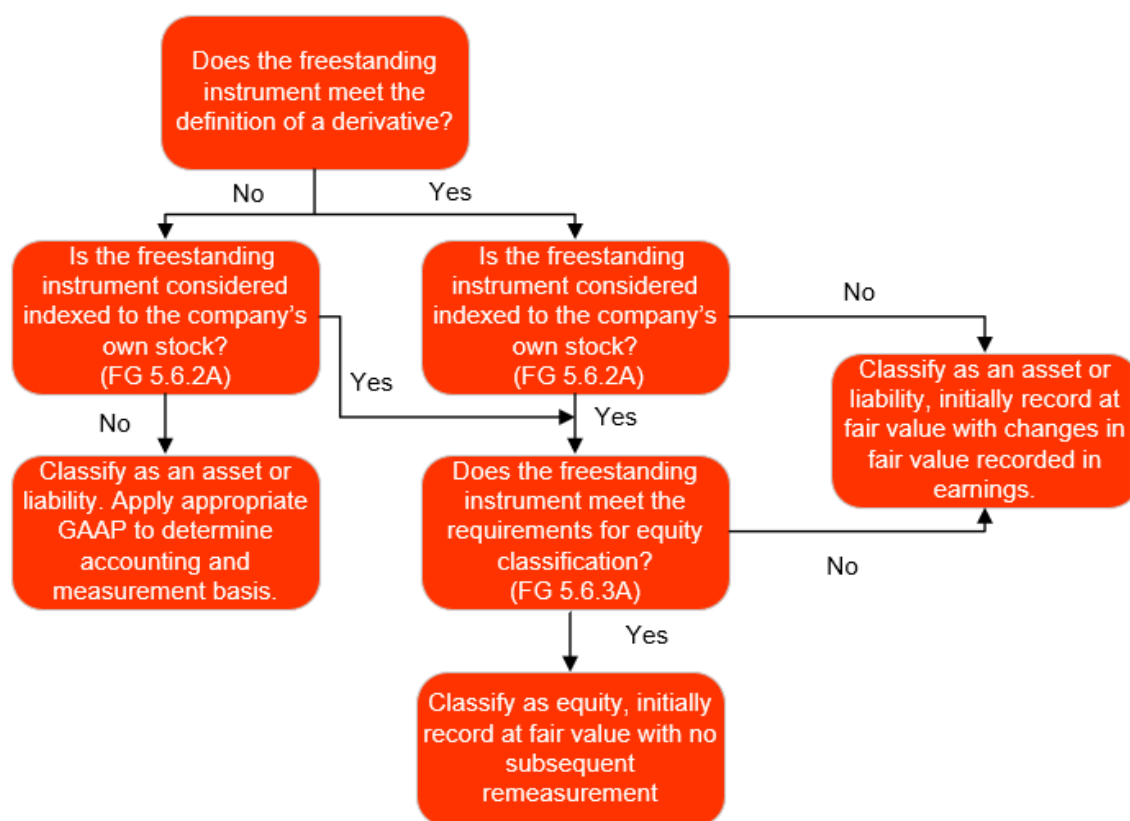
Does the freestanding instrument meet the definition of a derivative?

No

Yes

Is the freestanding instrument considered indexed to the company's own stock? (FG 5.6.2A)

Is the freestanding instrument considered indexed to the company's own stock? (FG 5.6.2A)

No

Classify as an asset or liability, initially record at fair value with changes in fair value recorded in earnings.

Yes

No

Yes

Classify as an asset or liability. Apply appropriate GAAP to determine accounting and measurement basis.

Does the freestanding instrument meet the requirements for equity classification? (FG 5.6.3A)

No

Yes

Classify as equity, initially record at fair value with no subsequent remeasurement